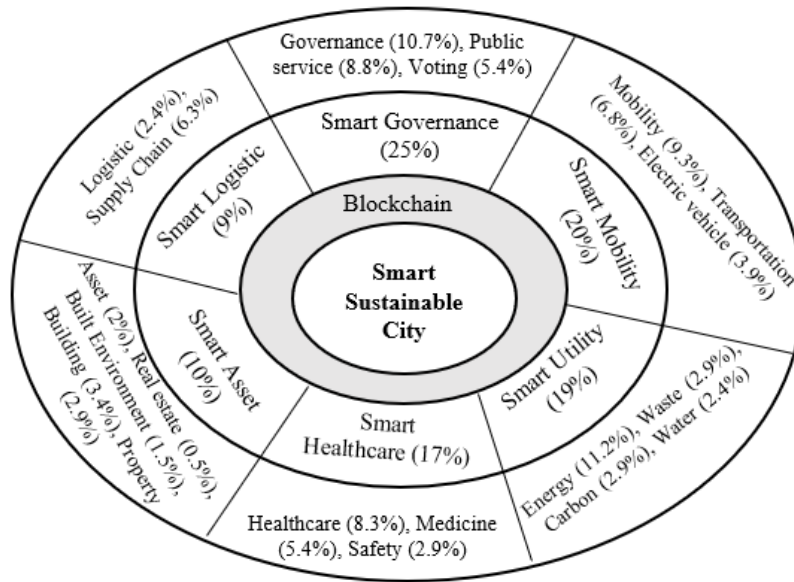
Governance (10.7%), Public service (8.8%), Voting (5.4%)

Mobility (9.3%), Transportation (6.8%), Electric vehicle (3.9%)

Logistic (2.4%), Supply Chain (6.3%)

Smart Governance (25%)

Smart Logistic (9%)

Smart Mobility (20%)

Blockchain

Smart Sustainable City

Asset (2%), Real estate (0.5%), Built Environment (1.5%), Building (3.4%), Property (2.9%)

Smart Asset (10%)

Smart Utility (19%)

Energy (11.2%), Waste (2.9%), Carbon (2.9%), Water (2.4%)

Smart Healthcare (17%)

Healthcare (8.3%), Medicine (5.4%), Safety (2.9%)